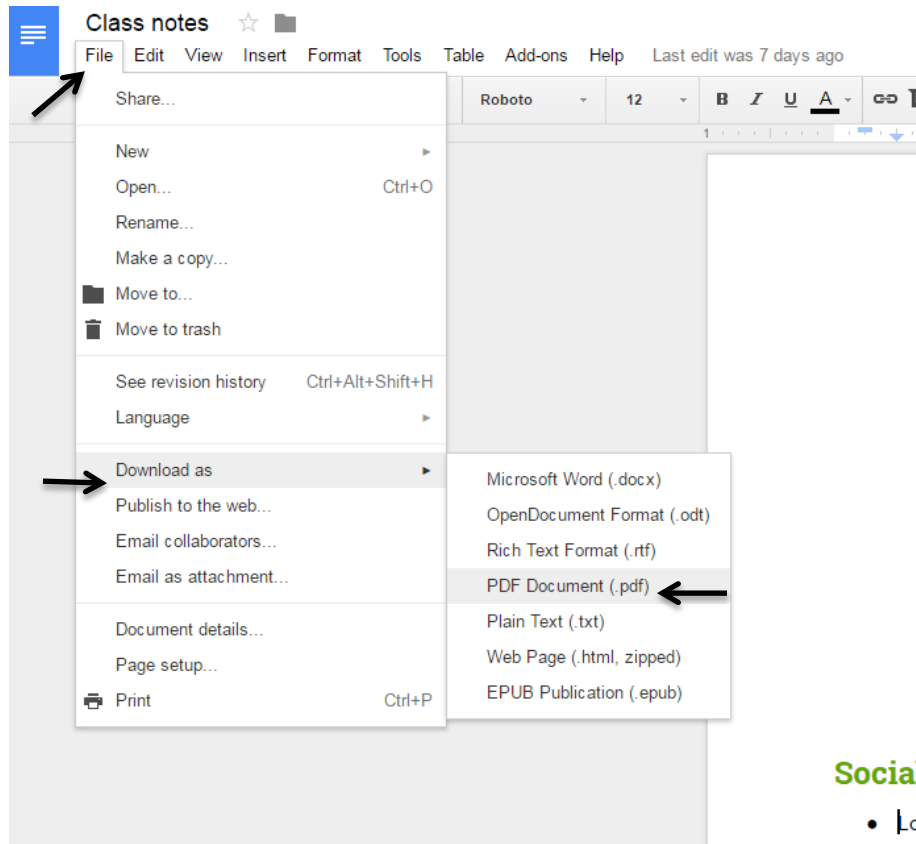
Class notes

File Edit View Insert Format Tools Table Add-ons Help Last edit was 7 days ago

Roboto 12 B I U A

Share...

New
Open... Ctrl+O
Rename...
Make a copy...
Move to...
Move to trash

See revision history Ctrl+Alt+Shift+H
Language

Download as
Publish to the web...
Email collaborators...
Email as attachment...

Document details...
Page setup...
Print Ctrl+P

Microsoft Word (.docx)
OpenDocument Format (.odt)
Rich Text Format (.rtf)
PDF Document (.pdf)
Plain Text (.txt)
Web Page (.html, zipped)
EPUB Publication (.epub)

Socia

• Lo